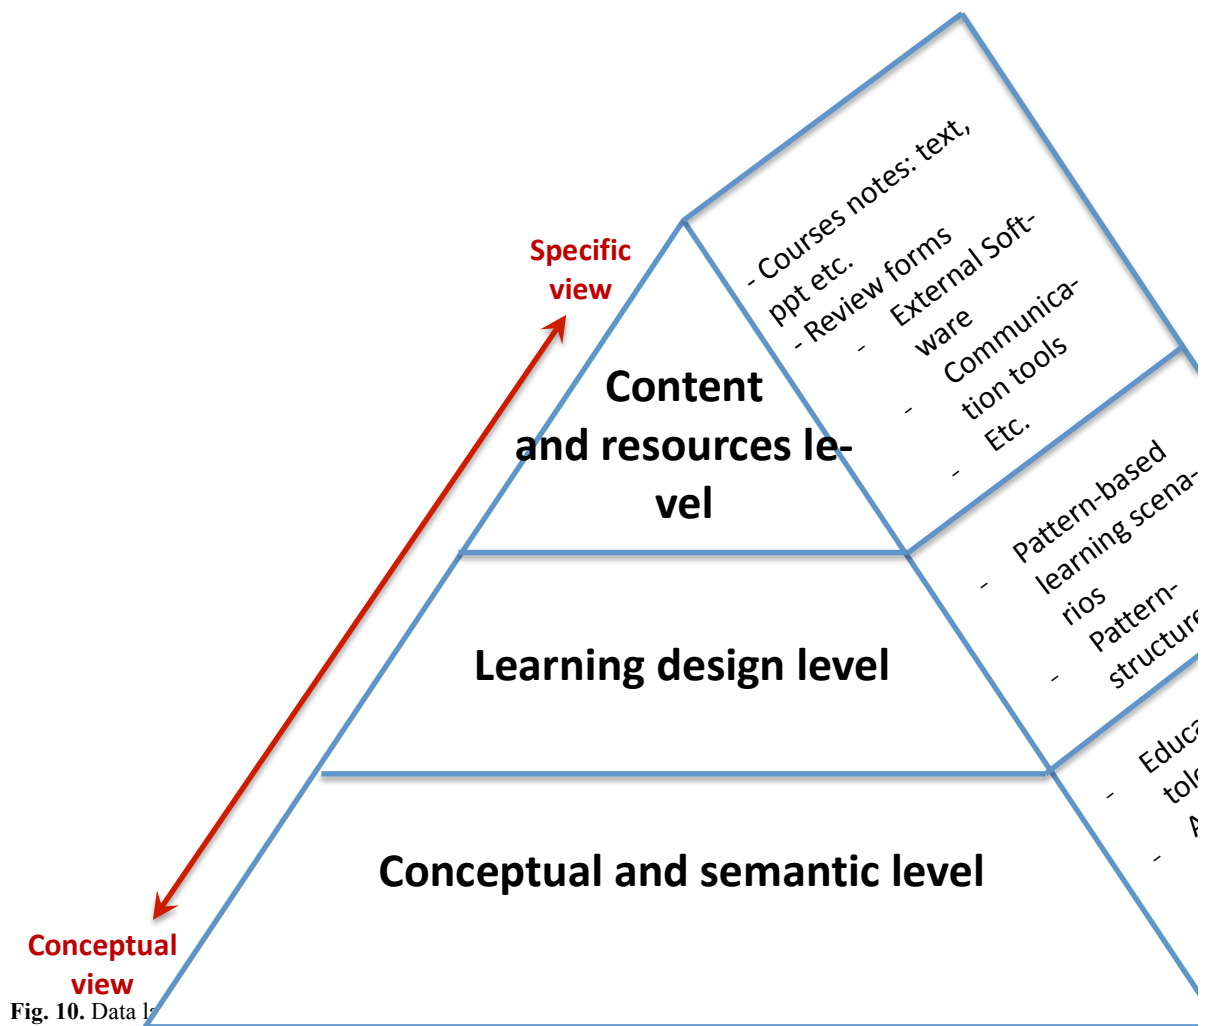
Specific view

Content and resources level

Learning design level

Conceptual and semantic level

Conceptual view

- Courses notes: text, ppt etc.
- Review forms
- External Software
- Communication tools
- Etc.

- Pattern-based learning scenarios
- Pattern-structure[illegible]

- Educa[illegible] tol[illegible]
- A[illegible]

Fig. 10. Data l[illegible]